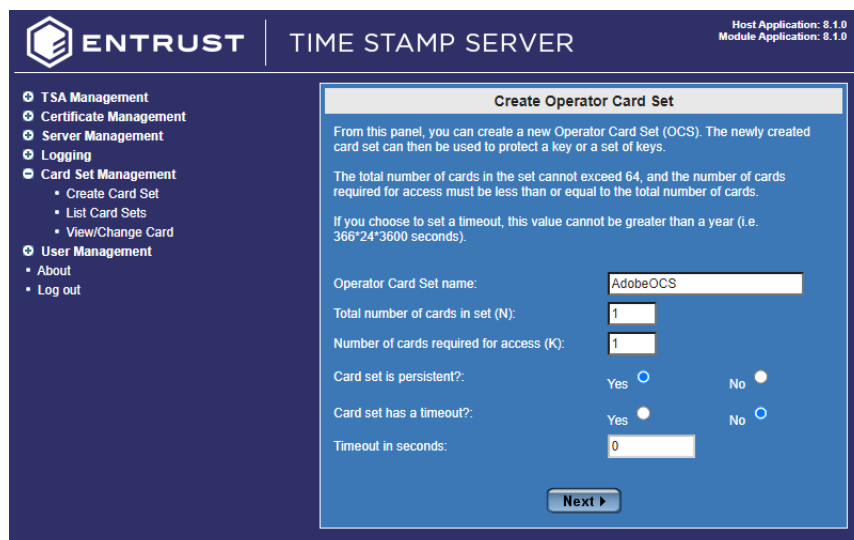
ENTRUST | TIME STAMP SERVER

Host Application: 8.1.0
Module Application: 8.1.0

TSA Management
Certificate Management
Server Management
Logging
Card Set Management
Create Card Set
List Card Sets
View/Change Card
User Management
About
Log out

Create Operator Card Set

From this panel, you can create a new Operator Card Set (OCS). The newly created card set can then be used to protect a key or a set of keys.

The total number of cards in the set cannot exceed 64, and the number of cards required for access must be less than or equal to the total number of cards.

If you choose to set a timeout, this value cannot be greater than a year (i.e. 366*24*3600 seconds).

Operator Card Set name: AdobeOCS
Total number of cards in set (N): 1
Number of cards required for access (K): 1
Card set is persistent?: Yes No
Card set has a timeout?: Yes No
Timeout in seconds: 0

Next